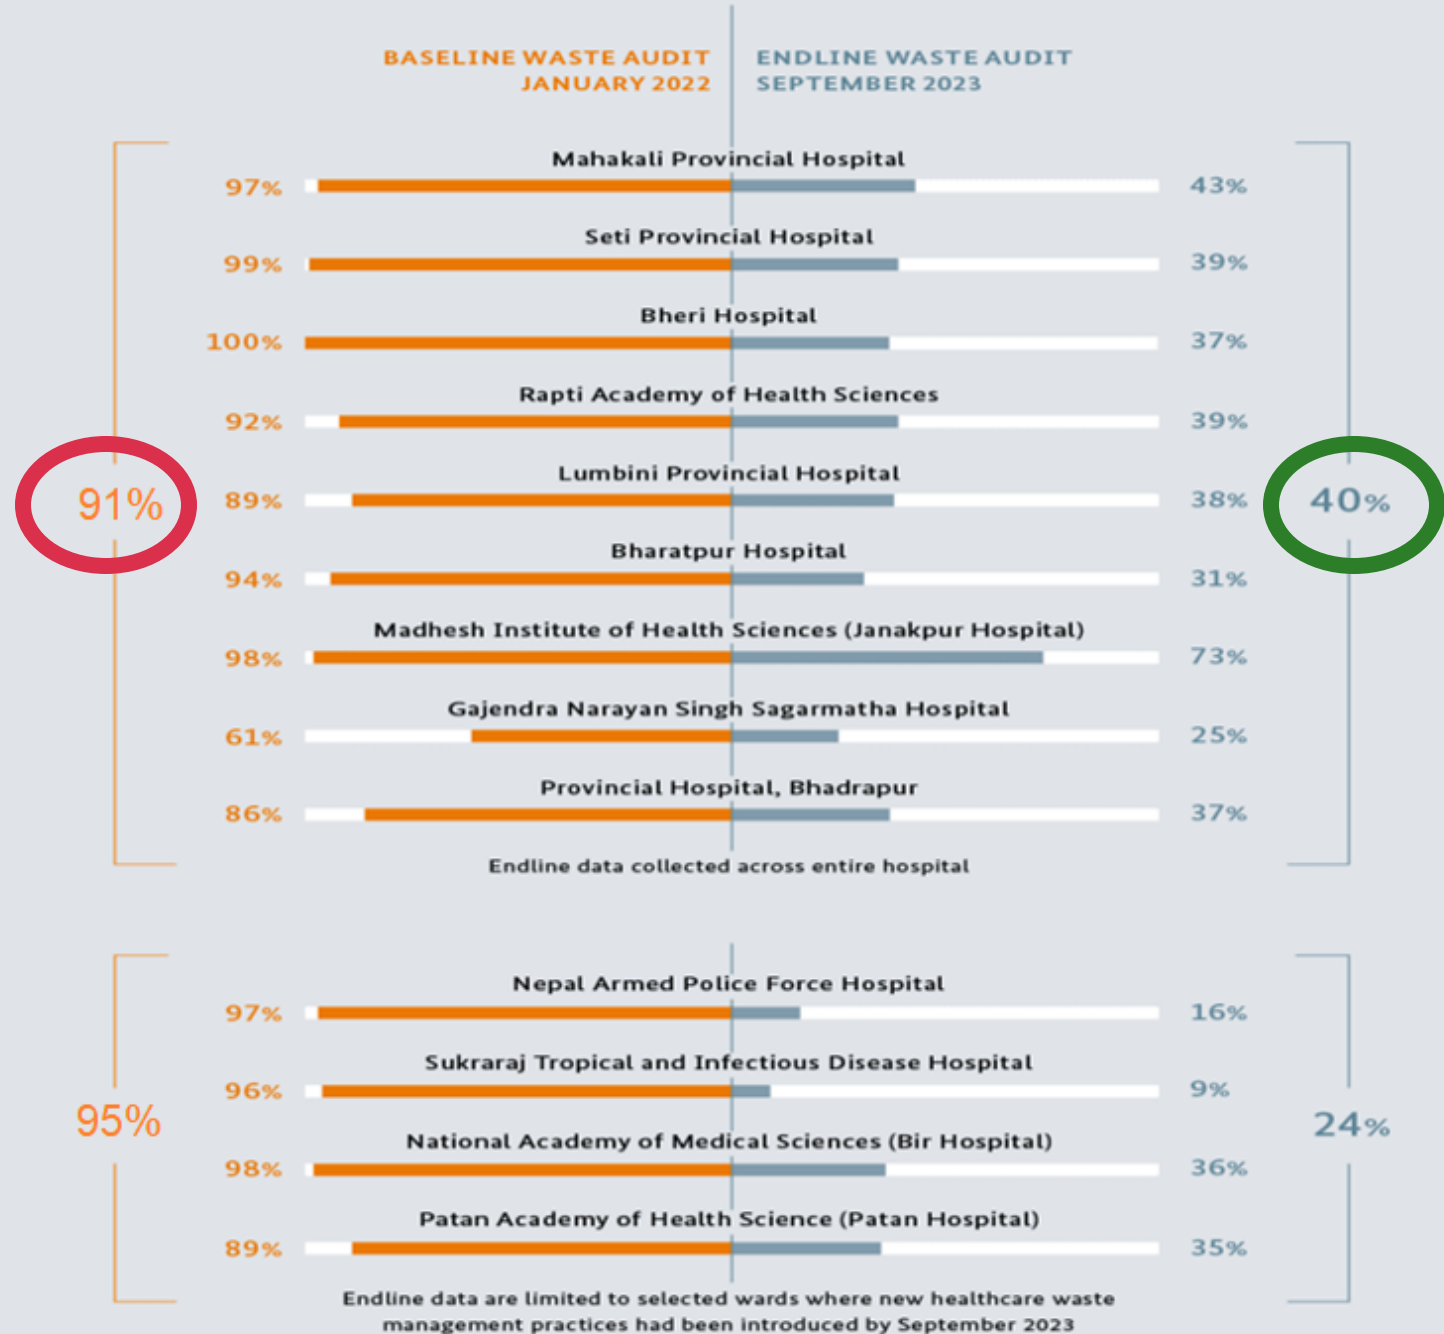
BASELINE WASTE AUDIT JANUARY 2022

ENDLINE WASTE AUDIT SEPTEMBER 2023

91%

40%

Mahakali Provincial Hospital
97% 43%

Seti Provincial Hospital
99% 39%

Bheri Hospital
100% 37%

Rapti Academy of Health Sciences
92% 39%

Lumbini Provincial Hospital
89% 38%

Bharatpur Hospital
94% 31%

Madhesh Institute of Health Sciences (Janakpur Hospital)
98% 73%

Gajendra Narayan Singh Sagarmatha Hospital
61% 25%

Provincial Hospital, Bhadrapur
86% 37%

Endline data collected across entire hospital

95%

24%

Nepal Armed Police Force Hospital
97% 16%

Sukraraj Tropical and Infectious Disease Hospital
96% 9%

National Academy of Medical Sciences (Bir Hospital)
98% 36%

Patan Academy of Health Science (Patan Hospital)
89% 35%

Endline data are limited to selected wards where new healthcare waste management practices had been introduced by September 2023